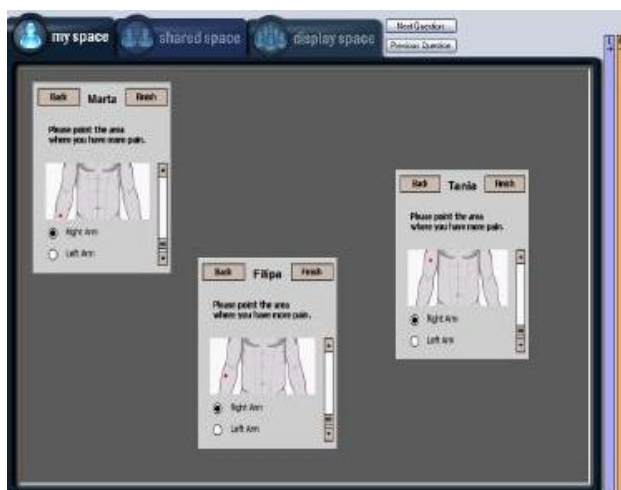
my space shared space display space

Next Question
Previous Question

Back Marta Finish

Please point the area where you have more pain.

Right Arm
Left Arm

Back Tania Finish

Please point the area where you have more pain.

Right Arm
Left Arm

Back Filipa Finish

Please point the area where you have more pain.

Right Arm
Left Arm